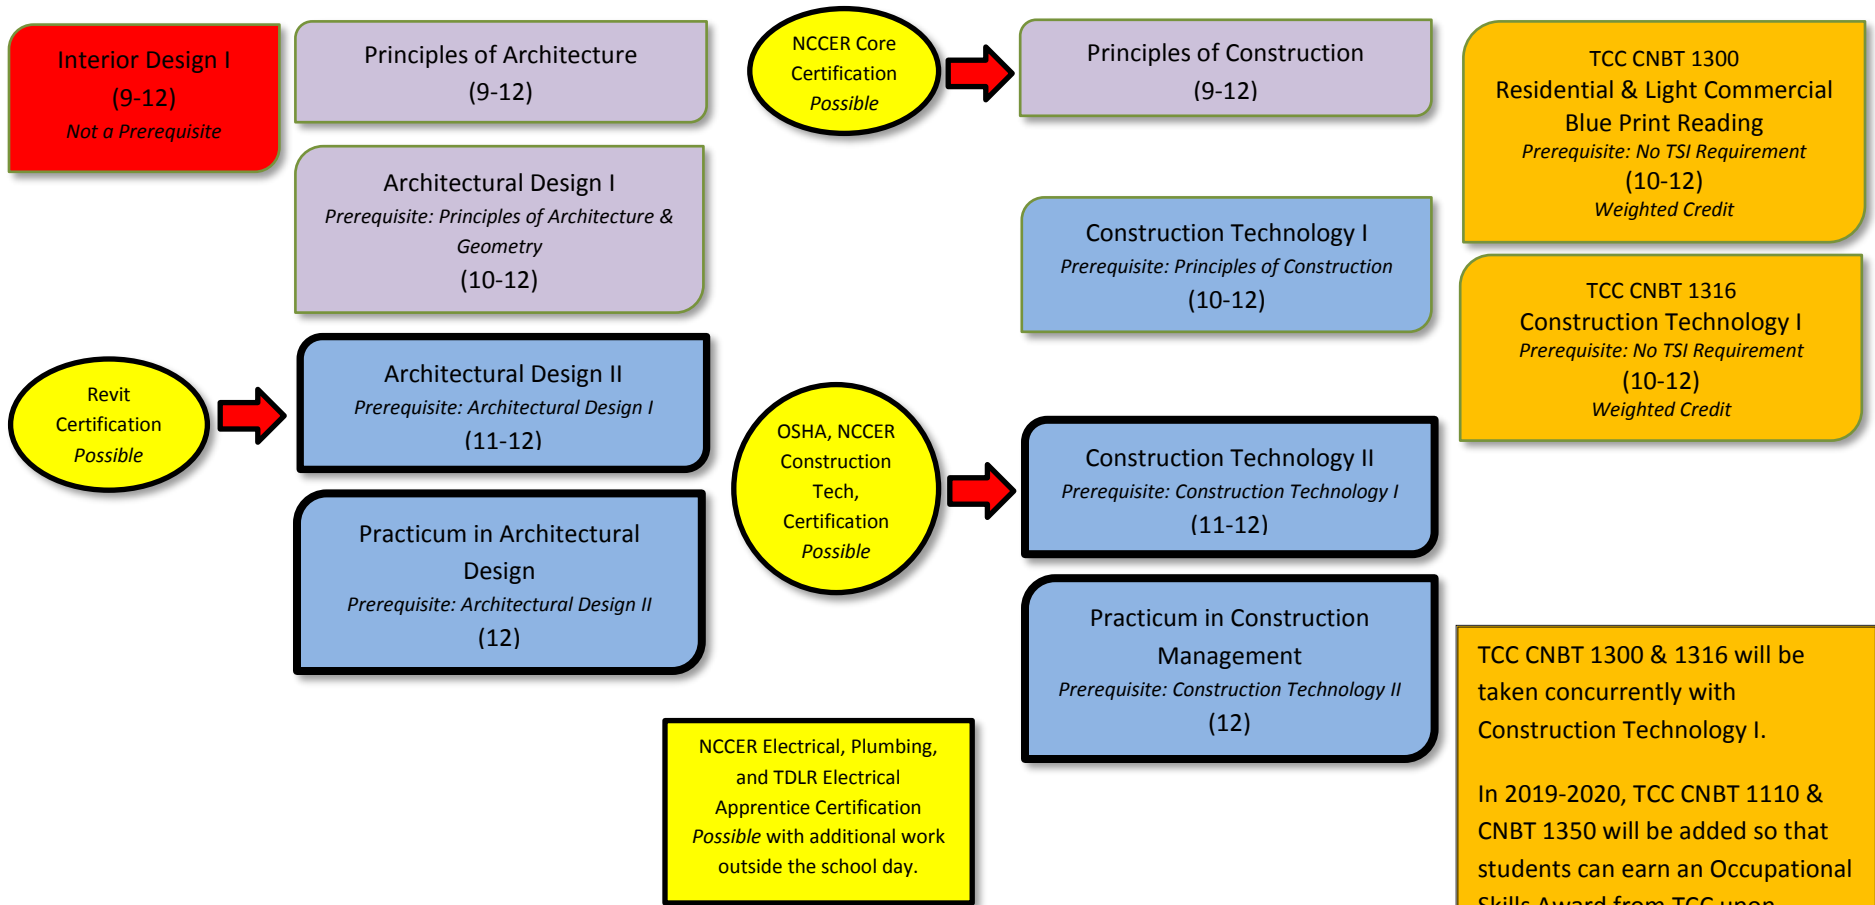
Interior Design I
(9-12)
*Not a Prerequisite*

Principles of Architecture
(9-12)

NCCER Core Certification
*Possible*

Principles of Construction
(9-12)

TCC CNBT 1300
Residential & Light Commercial Blue Print Reading
*Prerequisite: No TSI Requirement*
(10-12)
*Weighted Credit*

Architectural Design I
*Prerequisite: Principles of Architecture & Geometry*
(10-12)

Construction Technology I
*Prerequisite: Principles of Construction*
(10-12)

TCC CNBT 1316
Construction Technology I
*Prerequisite: No TSI Requirement*
(10-12)
*Weighted Credit*

Revit Certification
*Possible*

Architectural Design II
*Prerequisite: Architectural Design I*
(11-12)

OSHA, NCCER Construction Tech, Certification
*Possible*

Construction Technology II
*Prerequisite: Construction Technology I*
(11-12)

Practicum in Architectural Design
*Prerequisite: Architectural Design II*
(12)

Practicum in Construction Management
*Prerequisite: Construction Technology II*
(12)

NCCER Electrical, Plumbing, and TDLR Electrical Apprentice Certification *Possible* with additional work outside the school day.

TCC CNBT 1300 & 1316 will be taken concurrently with Construction Technology I.

In 2019-2020, TCC CNBT 1110 & CNBT 1350 will be added so that students can earn an Occupational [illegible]